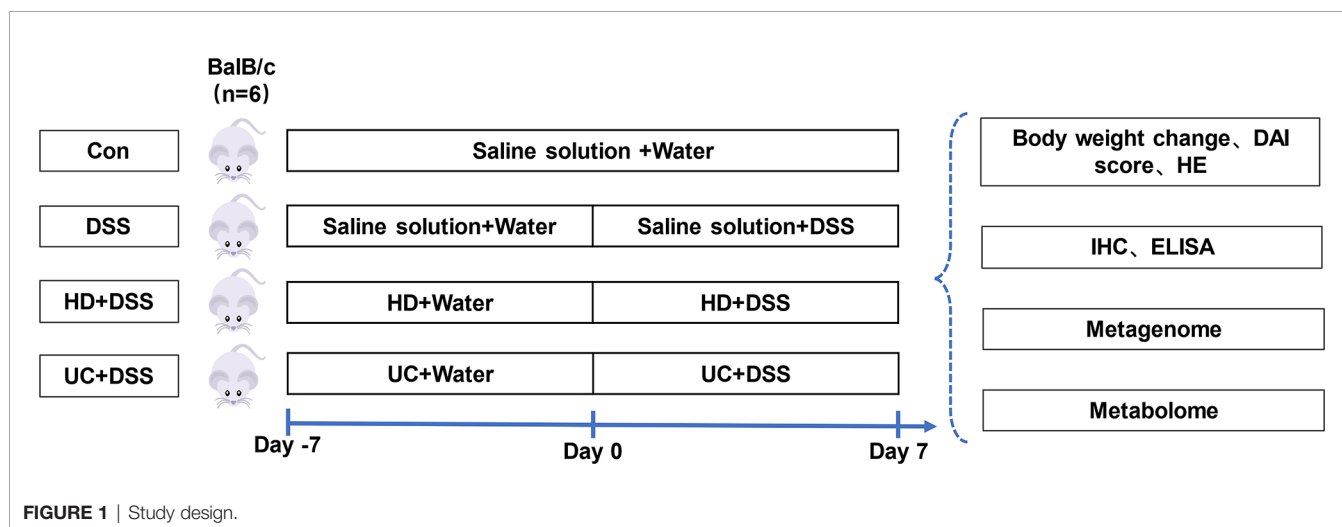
BalB/c
(n=6)

Con

Saline solution +Water

DSS

Saline solution+Water

Saline solution+DSS

HD+DSS

HD+Water

HD+DSS

UC+DSS

UC+Water

UC+DSS

Day -7

Day 0

Day 7

Body weight change、DAI score、HE

IHC、ELISA

Metagenome

Metabolome

FIGURE 1 | Study design.